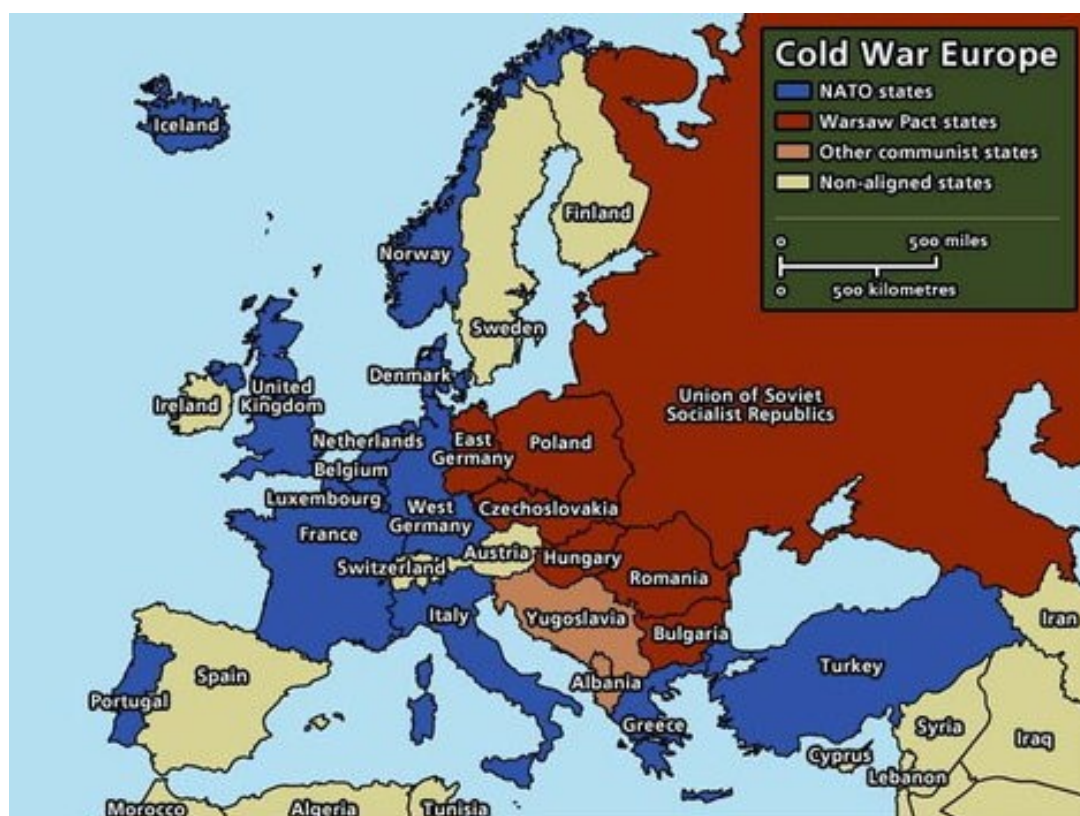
Cold War Europe
NATO states
Warsaw Pact states
Other communist states
Non-aligned states

0 500 miles
0 500 kilometres

Iceland
Finland
Norway
Sweden
Denmark
United Kingdom
Ireland
Union of Soviet Socialist Republics
Netherlands
East Germany
Poland
Belgium
Luxembourg
West Germany
Czechoslovakia
France
Switzerland
Austria
Hungary
Romania
Italy
Yugoslavia
Bulgaria
Iran
Spain
Portugal
Albania
Turkey
Greece
Syria
Iraq
Cyprus
Lebanon
Morocco
Algeria
Tunisia